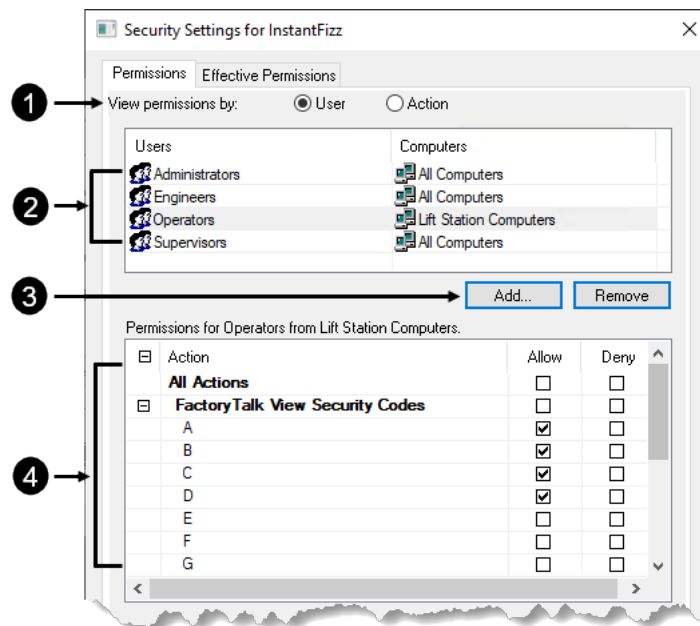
Security Settings for InstantFizz

Permissions | Effective Permissions

1

View permissions by: User Action

2

| Users | Computers |
|---|---|
| Administrators | All Computers |
| Engineers | All Computers |
| Operators | Lift Station Computers |
| Supervisors | All Computers |

3

Add... Remove

Permissions for Operators from Lift Station Computers.

4

| Action | Allow | Deny |
|---|---|---|
| All Actions | ☐ | ☐ |
| FactoryTalk View Security Codes | ☐ | ☐ |
| A | ☑ | ☐ |
| B | ☑ | ☐ |
| C | ☑ | ☐ |
| D | ☑ | ☐ |
| E | ☐ | ☐ |
| F | ☐ | ☐ |
| G | ☐ | ☐ |